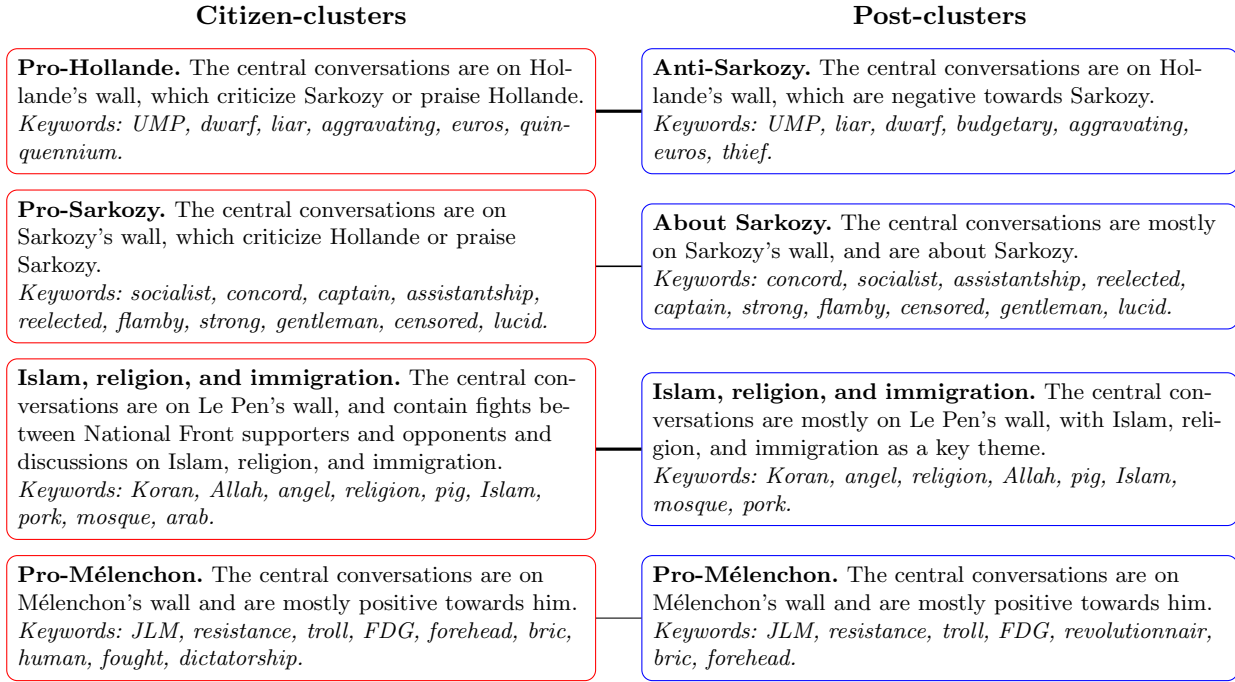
**Citizen-clusters**

**Pro-Hollande.** The central conversations are on Hollande's wall, which criticize Sarkozy or praise Hollande. *Keywords: UMP, dwarf, liar, aggravating, euros, quinquennium.*

**Pro-Sarkozy.** The central conversations are on Sarkozy's wall, which criticize Hollande or praise Sarkozy. *Keywords: socialist, concord, captain, assistantship, reelected, flamby, strong, gentleman, censored, lucid.*

**Islam, religion, and immigration.** The central conversations are on Le Pen's wall, and contain fights between National Front supporters and opponents and discussions on Islam, religion, and immigration. *Keywords: Koran, Allah, angel, religion, pig, Islam, pork, mosque, arab.*

**Pro-Mélenchon.** The central conversations are on Mélenchon's wall and are mostly positive towards him. *Keywords: JLM, resistance, troll, FDG, forehead, bric, human, fought, dictatorship.*

**Post-clusters**

**Anti-Sarkozy.** The central conversations are on Hollande's wall, which are negative towards Sarkozy. *Keywords: UMP, liar, dwarf, budgetary, aggravating, euros, thief.*

**About Sarkozy.** The central conversations are mostly on Sarkozy's wall, and are about Sarkozy. *Keywords: concord, socialist, assistantship, reelected, captain, strong, flamby, censored, gentleman, lucid.*

**Islam, religion, and immigration.** The central conversations are mostly on Le Pen's wall, with Islam, religion, and immigration as a key theme. *Keywords: Koran, angel, religion, Allah, pig, Islam, mosque, pork.*

**Pro-Mélenchon.** The central conversations are on Mélenchon's wall and are mostly positive towards him. *Keywords: JLM, resistance, troll, FDG, revolutionnair, bric, forehead.*